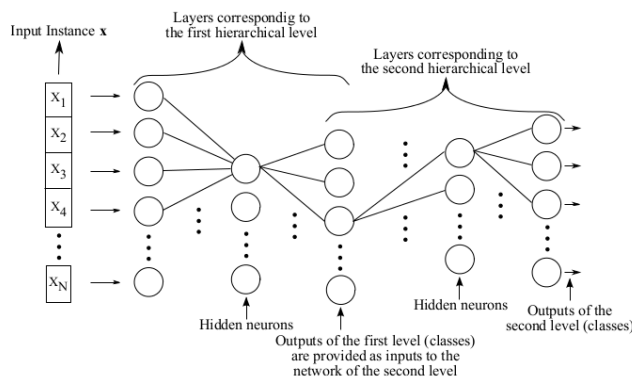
Input Instance **x**

Layers correspondig to the first hierarchical level

Layers corresponding to the second hierarchical level

$x_1$

$x_2$

$x_3$

$x_4$

$x_N$

Hidden neurons

Outputs of the first level (classes) are provided as inputs to the network of the second level

Hidden neurons

Outputs of the second level (classes)